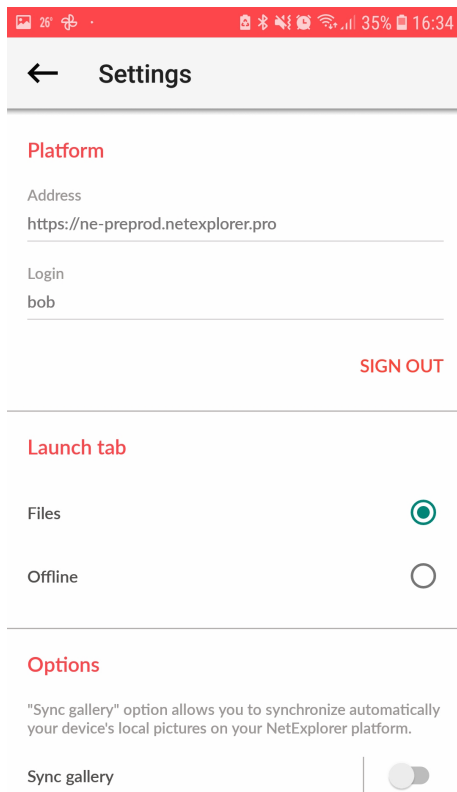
25° · 35% 16:34

Settings

Platform

Address
https://ne-preprod.netexplorer.pro

Login
bob

SIGN OUT

Launch tab

Files

Offline

Options

"Sync gallery" option allows you to synchronize automatically your device's local pictures on your NetExplorer platform.

Sync gallery